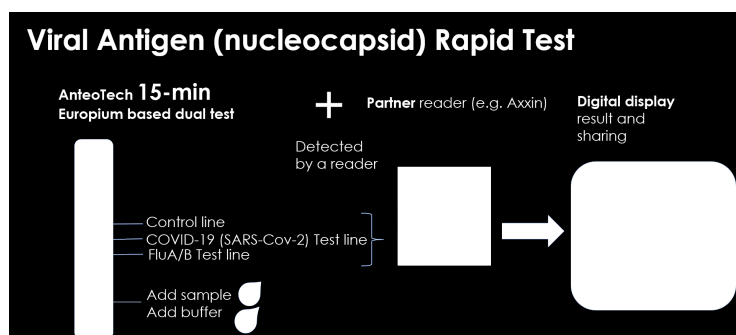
Viral Antigen (nucleocapsid) Rapid Test

AnteoTech 15-min
Europium based dual test

+

Partner reader (e.g. Axxin)

Digital display result and sharing

Detected by a reader

Control line
COVID-19 (SARS-Cov-2) Test line
FluA/B Test line

Add sample
Add buffer